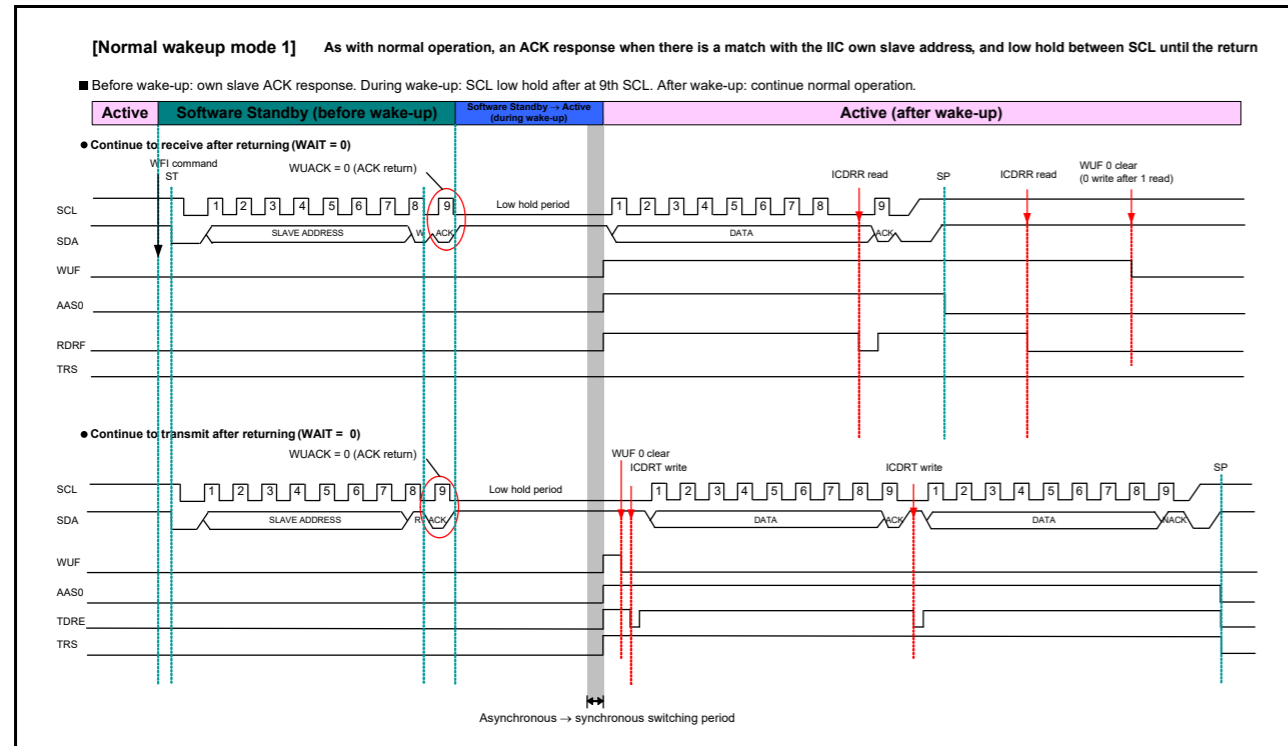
[Normal wakeup mode 1] As with normal operation, an ACK response when there is a match with the IIC own slave address, and low hold between SCL until the return

■ Before wake-up: own slave ACK response. During wake-up: SCL low hold after at 9th SCL. After wake-up: continue normal operation.

| Active | Software Standby (before wake-up) | Software Standby → Active (during wake-up) | Active (after wake-up) |
|---|---|---|---|

● Continue to receive after returning (WAIT = 0)

WFI command
ST
WUACK = 0 (ACK return)
ICDRR read
SP
ICDRR read
WUF 0 clear
(0 write after 1 read)

SCL
1 2 3 4 5 6 7 8 9
Low hold period
1 2 3 4 5 6 7 8 9
SDA
SLAVE ADDRESS
W
ACK
DATA
ACK
WUF
AAS0
RDRF
TRS

● Continue to transmit after returning (WAIT = 0)

WUACK = 0 (ACK return)
WUF 0 clear
ICDRT write
ICDRT write
SP

SCL
1 2 3 4 5 6 7 8 9
Low hold period
1 2 3 4 5 6 7 8 9
1 2 3 4 5 6 7 8 9
SDA
SLAVE ADDRESS
R
ACK
DATA
ACK
DATA
NACK
WUF
AAS0
TDRE
TRS

Asynchronous → synchronous switching period